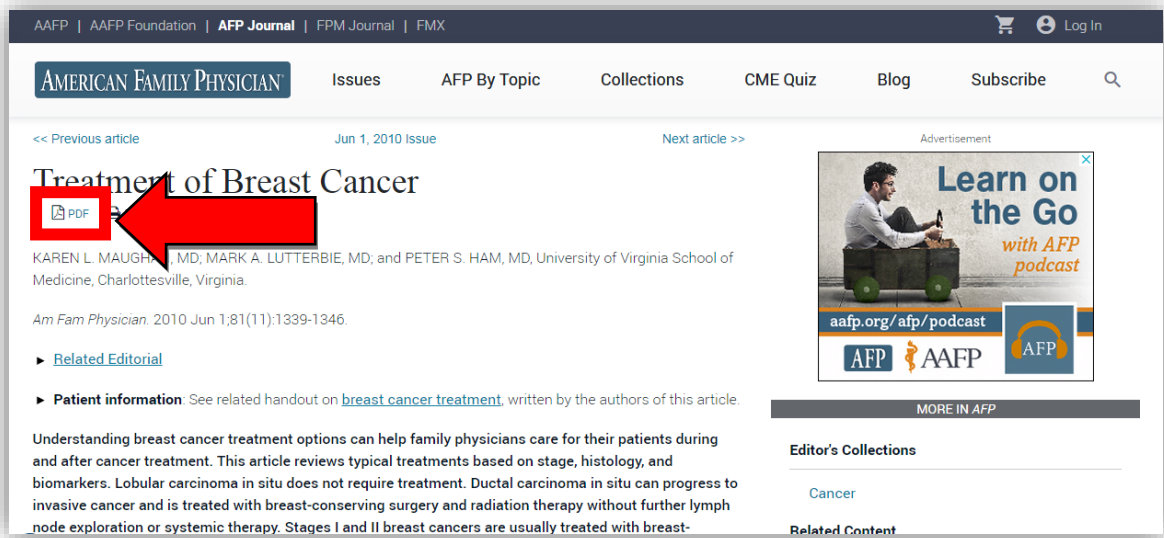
AAFP | AAFP Foundation | AFP Journal | FPM Journal | FMX

Log In

AMERICAN FAMILY PHYSICIAN

Issues AFP By Topic Collections CME Quiz Blog Subscribe

<< Previous article Jun 1, 2010 Issue Next article >>

Treatme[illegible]t of Breast Cancer

PDF

KAREN L. MAUGH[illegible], MD; MARK A. LUTTERBIE, MD; and PETER S. HAM, MD, University of Virginia School of Medicine, Charlottesville, Virginia.

Am Fam Physician. 2010 Jun 1;81(11):1339-1346.

► Related Editorial

► Patient information: See related handout on breast cancer treatment, written by the authors of this article.

Understanding breast cancer treatment options can help family physicians care for their patients during and after cancer treatment. This article reviews typical treatments based on stage, histology, and biomarkers. Lobular carcinoma in situ does not require treatment. Ductal carcinoma in situ can progress to invasive cancer and is treated with breast-conserving surgery and radiation therapy without further lymph node exploration or systemic therapy. Stages I and II breast cancers are usually treated with breast-

Advertisement

Learn on the Go with AFP podcast

aafp.org/afp/podcast

AFP AAFP AFP

MORE IN AFP

Editor's Collections

Cancer

Related Content